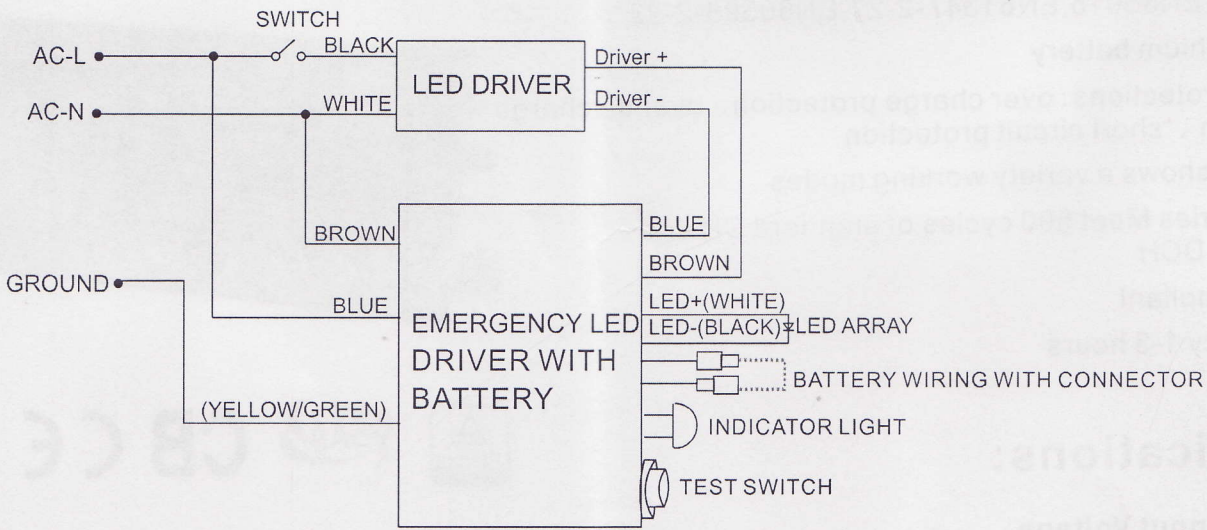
SWITCH
AC-L
BLACK
LED DRIVER
Driver +
AC-N
WHITE
Driver -
BLUE
BROWN
BROWN
GROUND
LED+(WHITE)
BLUE
EMERGENCY LED DRIVER WITH BATTERY
LED-(BLACK)
LED ARRAY
BATTERY WIRING WITH CONNECTOR
(YELLOW/GREEN)
INDICATOR LIGHT
TEST SWITCH